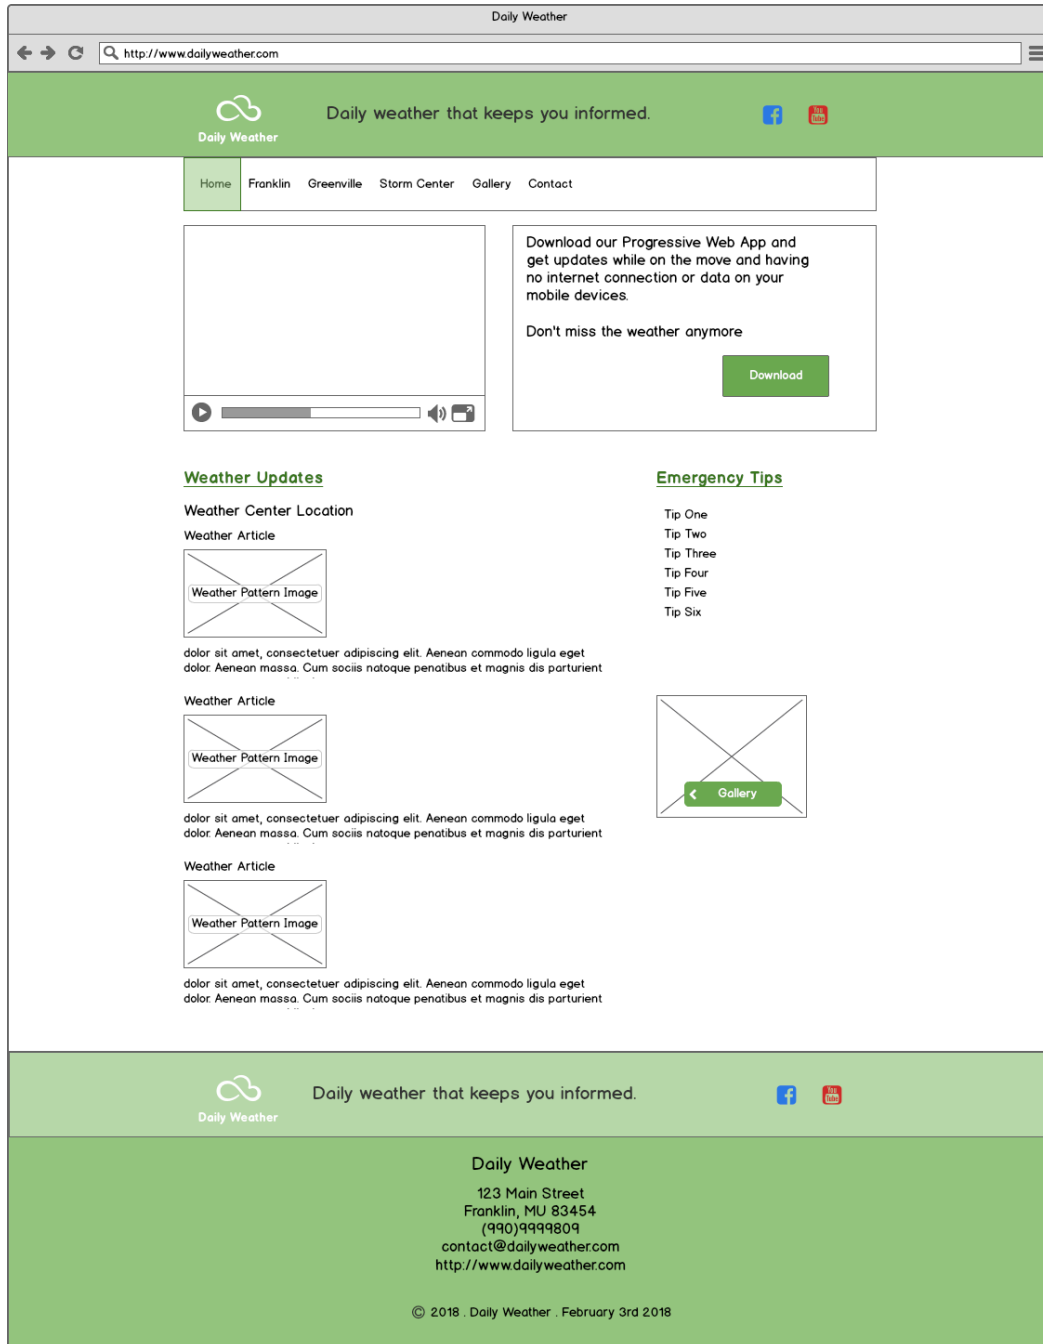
Daily Weather

http://www.dailyweather.com

Daily Weather

Daily weather that keeps you informed.

You Tube

Home Franklin Greenville Storm Center Gallery Contact

Download our Progressive Web App and get updates while on the move and having no internet connection or data on your mobile devices.

Don't miss the weather anymore

Download

Weather Updates

Weather Center Location

Weather Article

Weather Pattern Image

dolor sit amet, consectetuer adipiscing elit. Aenean commodo ligula eget dolor. Aenean massa. Cum sociis natoque penatibus et magnis dis parturient

Weather Article

Weather Pattern Image

dolor sit amet, consectetuer adipiscing elit. Aenean commodo ligula eget dolor. Aenean massa. Cum sociis natoque penatibus et magnis dis parturient

Weather Article

Weather Pattern Image

dolor sit amet, consectetuer adipiscing elit. Aenean commodo ligula eget dolor. Aenean massa. Cum sociis natoque penatibus et magnis dis parturient

Emergency Tips

Tip One
Tip Two
Tip Three
Tip Four
Tip Five
Tip Six

Gallery

Daily Weather

Daily weather that keeps you informed.

You Tube

Daily Weather

123 Main Street
Franklin, MU 83454
(990)9999809
contact@dailyweather.com
http://www.dailyweather.com

© 2018 . Daily Weather . February 3rd 2018